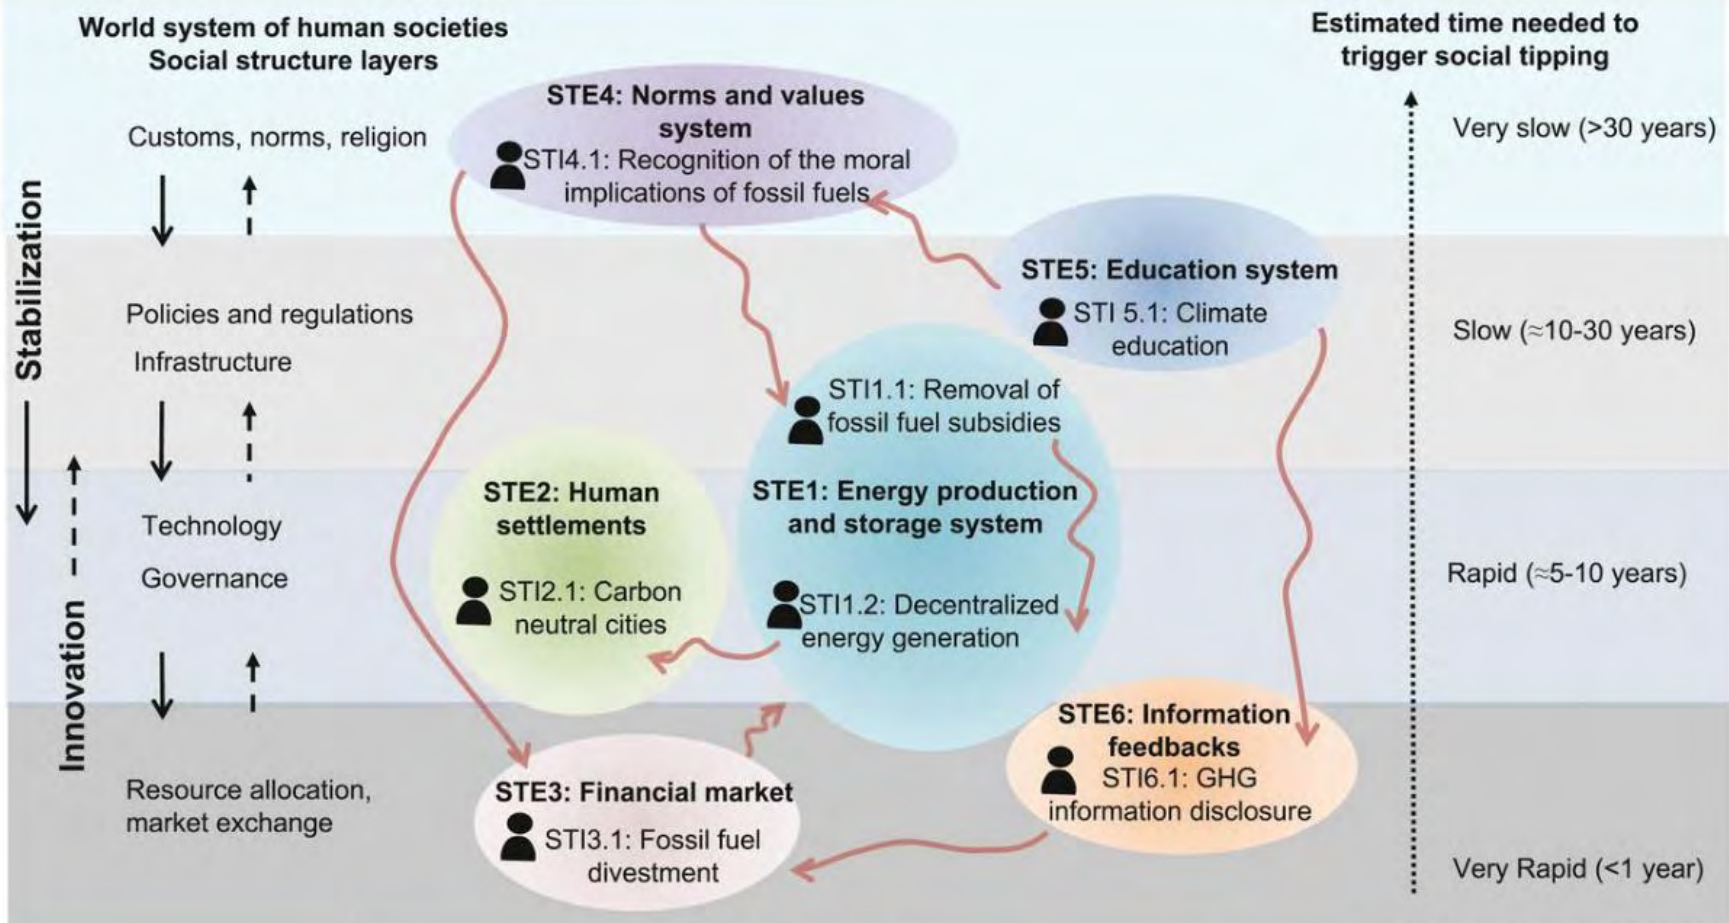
World system of human societies
Social structure layers

Estimated time needed to trigger social tipping

Customs, norms, religion

Policies and regulations
Infrastructure

Technology
Governance

Resource allocation, market exchange

Stabilization

Innovation

STE4: Norms and values system
STI4.1: Recognition of the moral implications of fossil fuels

STE5: Education system
STI 5.1: Climate education

STI1.1: Removal of fossil fuel subsidies

STE1: Energy production and storage system

STI1.2: Decentralized energy generation

STE2: Human settlements
STI2.1: Carbon neutral cities

STE6: Information feedbacks
STI6.1: GHG information disclosure

STE3: Financial market
STI3.1: Fossil fuel divestment

Very slow (>30 years)
Slow (≈10-30 years)
Rapid (≈5-10 years)
Very Rapid (<1 year)